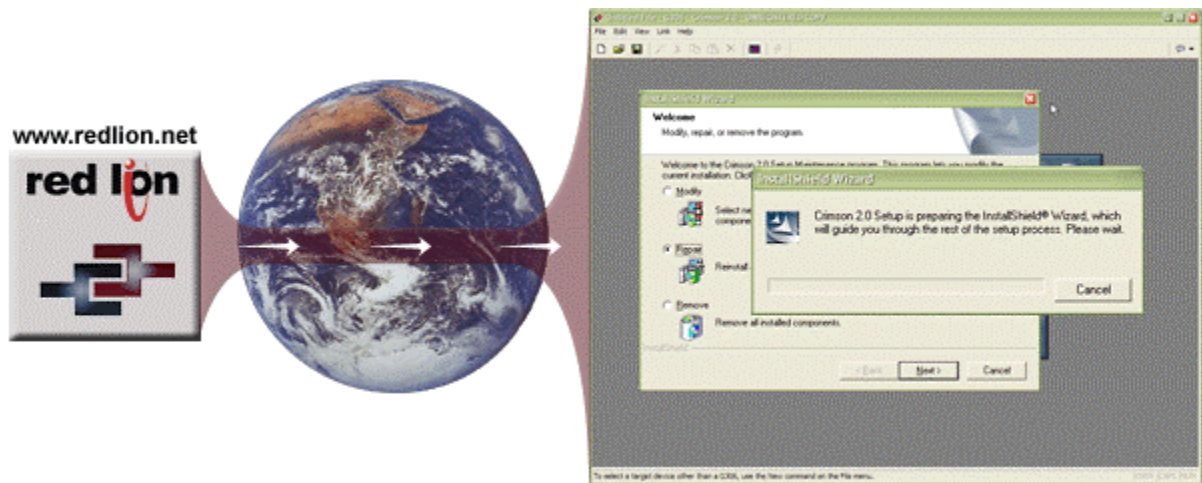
www.redlion.net

red lion

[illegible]

File Edit View Link Help

InstallShield Wizard

Welcome

Modify, repair, or remove the program.

Welcome to the Crimson 2.0 Setup Maintenance program. This program lets you modify the current installation. Click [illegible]

Modify

Select ne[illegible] compone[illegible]

Repair

Reinstall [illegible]

Remove

Remove all installed components.

InstallShield

< Back

Next >

Cancel

InstallShield Wizard

Crimson 2.0 Setup is preparing the InstallShield® Wizard, which will guide you through the rest of the setup process. Please wait.

Cancel

To select a target device other than a G306, use the New command on the File menu.

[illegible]